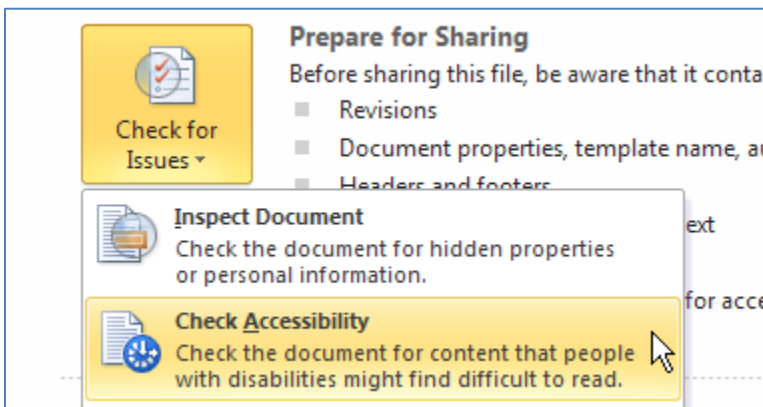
Check for Issues

Prepare for Sharing

Before sharing this file, be aware that it conta

Revisions

Document properties, template name, a

Headers and footers

ext

for acce

Inspect Document

Check the document for hidden properties or personal information.

Check Accessibility

Check the document for content that people with disabilities might find difficult to read.